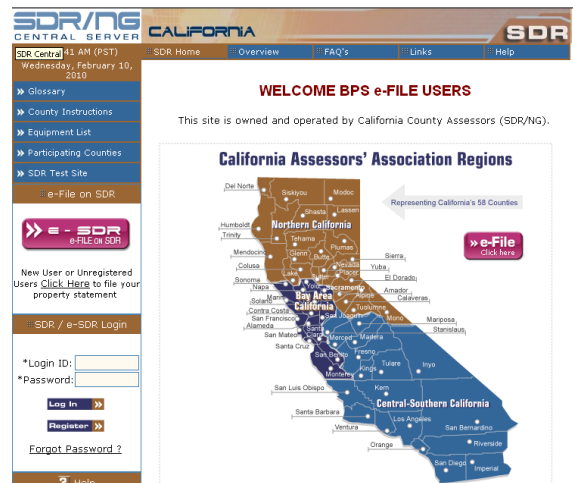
SDR/NG CENTRAL SERVER

CALIFORNIA

SDR

SDR Central 41 AM (PST) Wednesday, February 10, 2010

SDR Home | Overview | FAQ's | Links | Help

» Glossary
» County Instructions
» Equipment List
» Participating Counties
» SDR Test Site

» e-File on SDR

» e - SDR e-FILE ON SDR

New User or Unregistered Users Click Here to file your property statement

» SDR / e-SDR Login

*Login ID:
*Password:

Log In
Register
Forgot Password ?

? Help

WELCOME BPS e-FILE USERS

This site is owned and operated by California County Assessors (SDR/NG).

California Assessors' Association Regions

Representing California's 58 Counties

» e-File Click here

Del Norte, Siskiyou, Modoc, Lassen, Shasta, Humboldt, Trinity, Northern California, Tehama, Plumas, Mendocino, Glenn, Butte, Sierra, Nevada, Colusa, Yuba, Placer, El Dorado, Sonoma, Lake, Sutter, Yolo, Sacramento, Amador, Napa, Marin, Solano, Alpine, Calaveras, Bay Area California, Contra Costa, San Francisco, Alameda, Tuolumne, San Joaquin, Mono, Mariposa, Stanislaus, San Mateo, Santa Clara, Santa Cruz, Merced, Madera, San Benito, Fresno, Inyo, Tulare, Monterey, Kings, Kern, San Luis Obispo, Central-Southern California, Santa Barbara, Ventura, Los Angeles, San Bernardino, Orange, Riverside, San Diego, Imperial